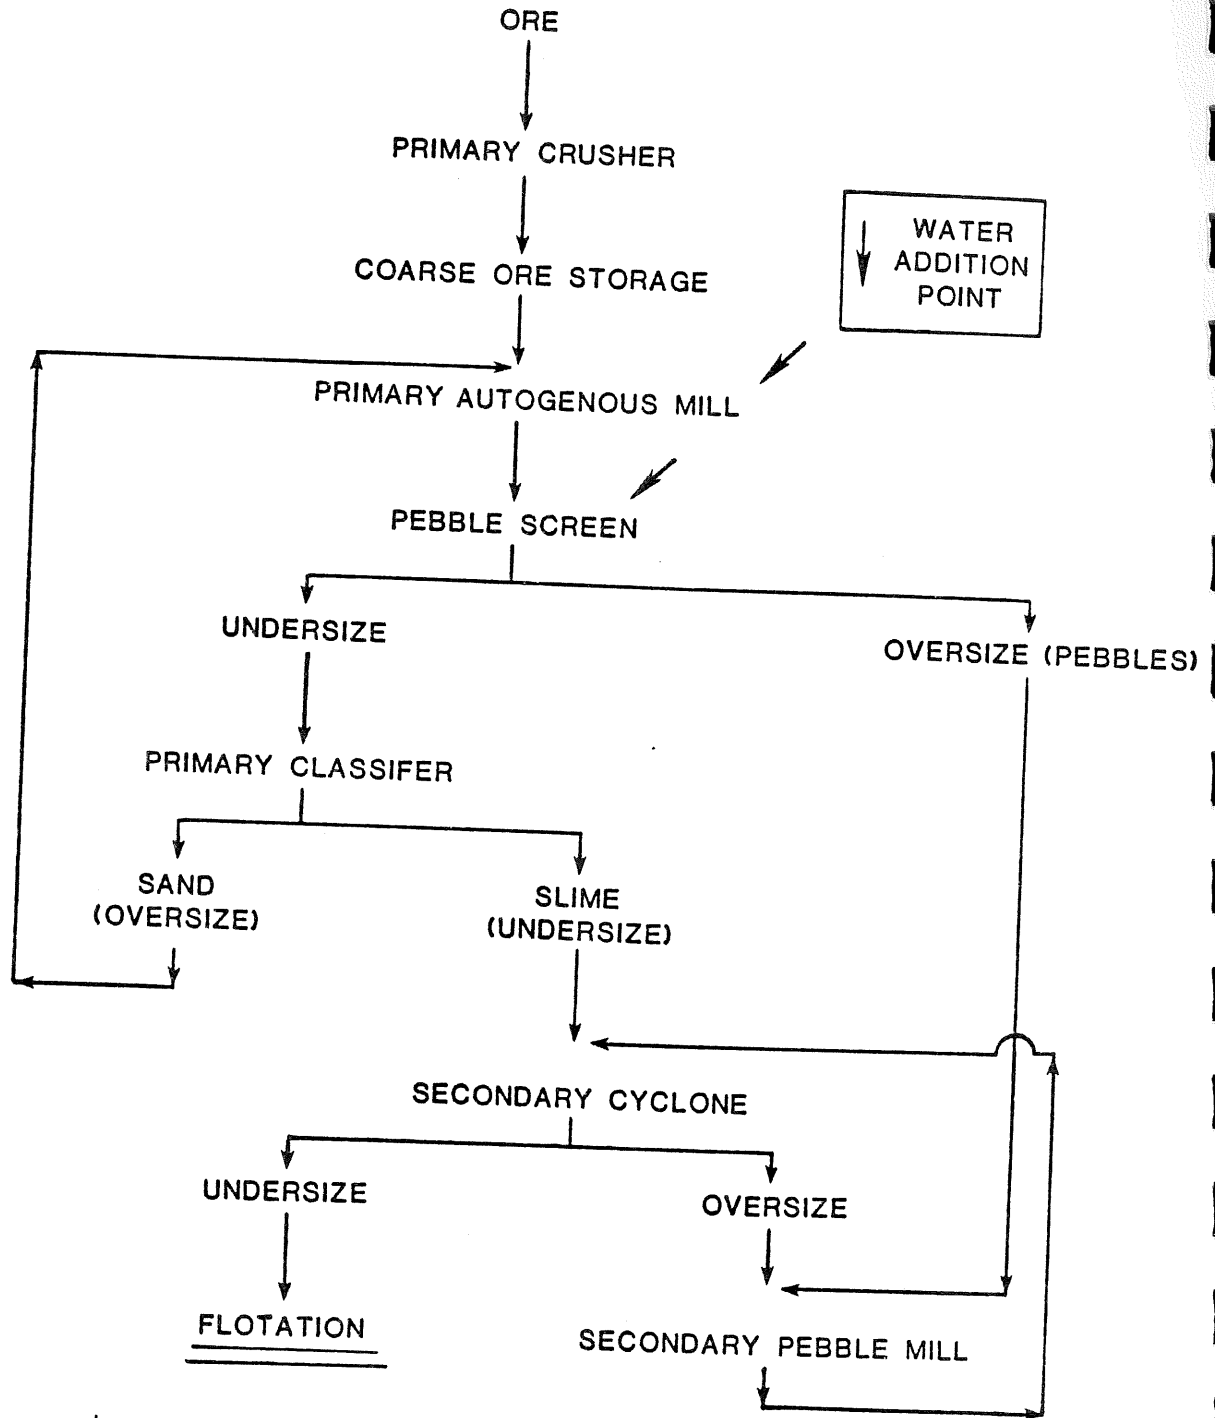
ORE

PRIMARY CRUSHER

COARSE ORE STORAGE

WATER ADDITION POINT

PRIMARY AUTOGENOUS MILL

PEBBLE SCREEN

UNDERSIZE

OVERSIZE (PEBBLES)

PRIMARY CLASSIFER

SAND (OVERSIZE)

SLIME (UNDERSIZE)

SECONDARY CYCLONE

UNDERSIZE

OVERSIZE

FLOTATION

SECONDARY PEBBLE MILL